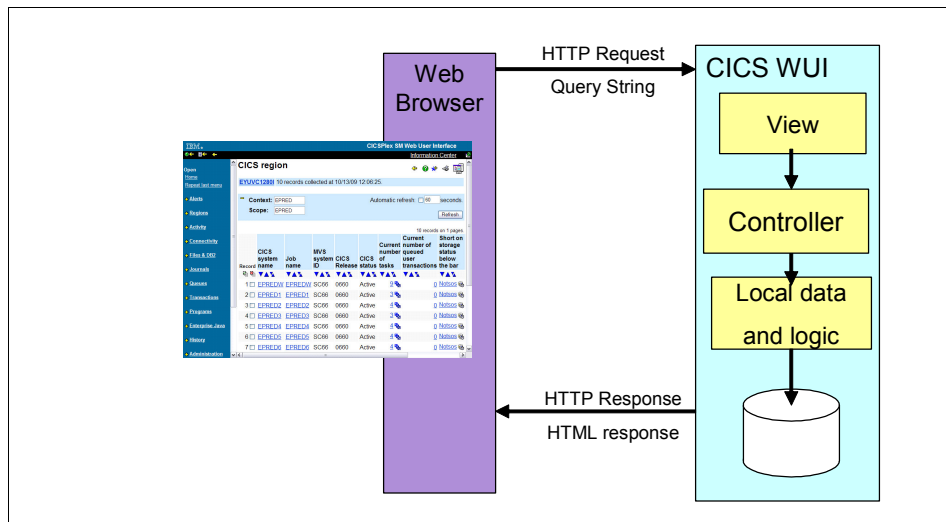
Web Browser

HTTP Request

Query String

CICS WUI

View

Controller

Local data and logic

HTTP Response

HTML response

IBM

CICSPlex SM Web User Interface

Information Center

Open
Home
Repeat last menu

Alerts
Regions
Activity
Connectivity
Files & DB2
Journals
Queues
Transactions
Programs
Enterprise Java
History
Administration

CICS region

EYUVC1280I 10 records collected at 10/13/09 12:06:25

Context: EPRED
Scope: EPRED
Automatic refresh 60 seconds
Refresh

10 records on 1 pages

| Record | CICS system name | Job name | MVS system ID | CICS Release | CICS status | Current number of tasks | Current number of queued user transactions | Short on storage status below the bar |
|---|---|---|---|---|---|---|---|---|
| 1 | EPREDW | EPREDW | SC66 | 0660 | Active | 9 | 0 | Notsos |
| 2 | EPRED1 | EPRED1 | SC66 | 0660 | Active | 3 | 0 | Notsos |
| 3 | EPRED2 | EPRED2 | SC66 | 0660 | Active | 3 | 0 | Notsos |
| 4 | EPRED3 | EPRED3 | SC66 | 0660 | Active | 3 | 0 | Notsos |
| 5 | EPRED4 | EPRED4 | SC66 | 0660 | Active | 4 | 0 | Notsos |
| 6 | EPRED5 | EPRED5 | SC66 | 0660 | Active | 4 | 0 | Notsos |
| 7 | EPRED6 | EPRED6 | SC66 | 0660 | Active | 4 | 0 | Notsos |